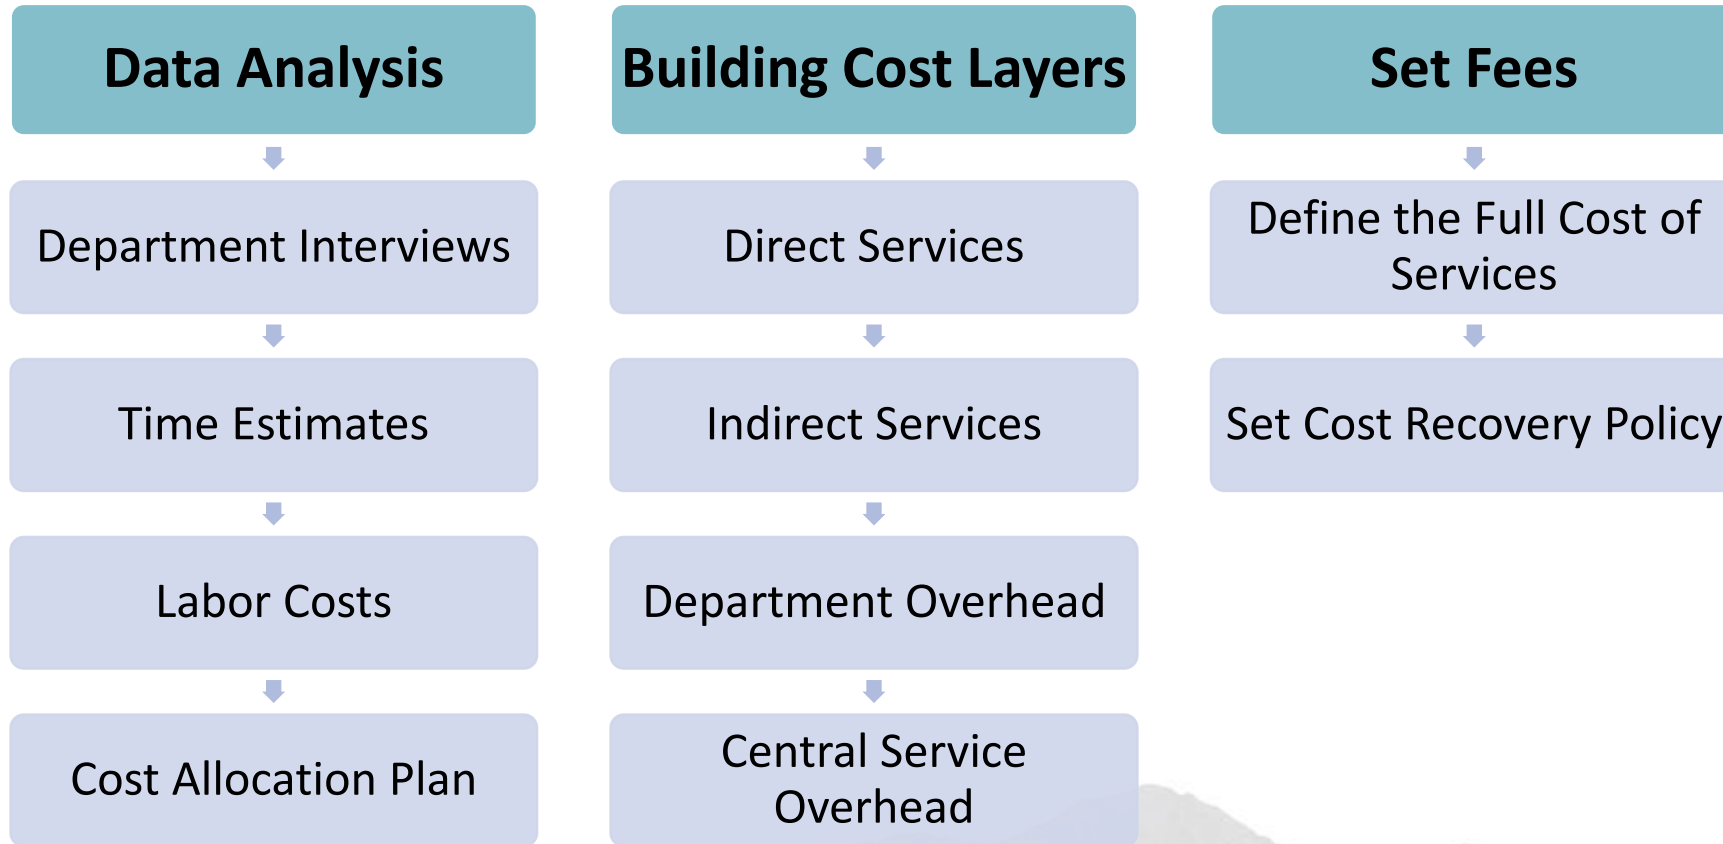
Data Analysis

Department Interviews

Time Estimates

Labor Costs

Cost Allocation Plan

Building Cost Layers

Direct Services

Indirect Services

Department Overhead

Central Service Overhead

Set Fees

Define the Full Cost of Services

Set Cost Recovery Policy